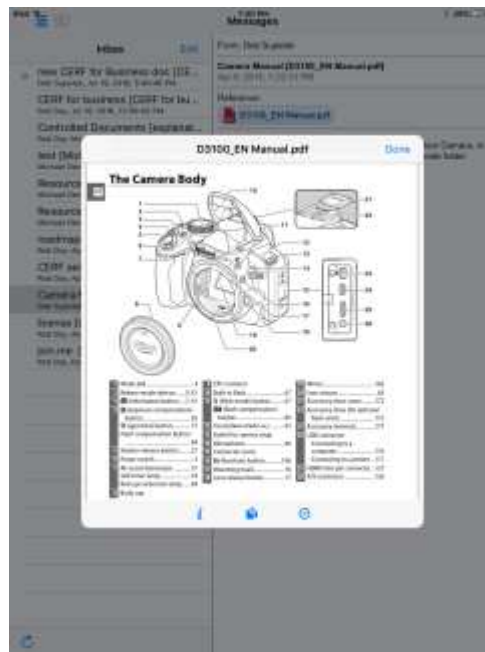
Messages

Inbox

Edit

New CERP for Business doc [GE...

CERP for business [CERP for bu...

Controlled Documents [expanat...

Test [Mo...

Resource...

Resource...

Roadmap...

CERP ser...

Camera M...

license [l...

Join me...

From: Dist Supplier

Camera Manual [D3100_EN Manual.pdf]

Reference:

D3100_EN Manual.pdf

D3100_EN Manual.pdf

Done

The Camera Body

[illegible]